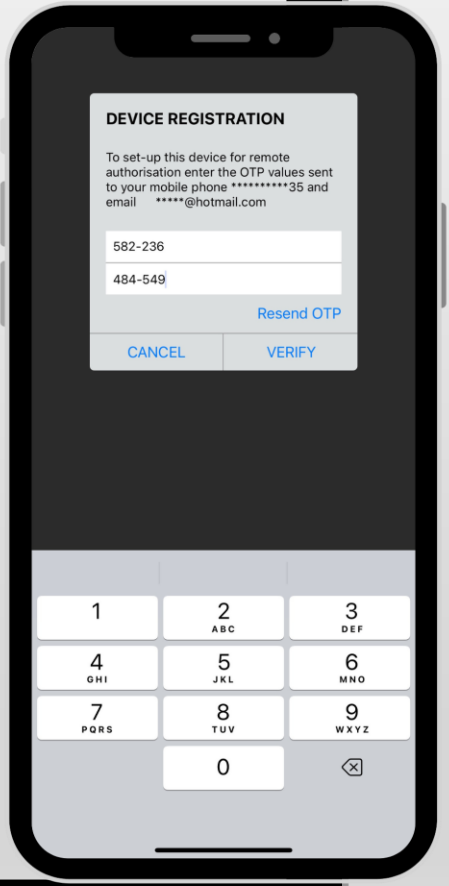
DEVICE REGISTRATION

To set-up this device for remote authorisation enter the OTP values sent to your mobile phone **********35 and email *****@hotmail.com

582-236

484-549

Resend OTP

CANCEL

VERIFY

1

2 ABC

3 DEF

4 GHI

5 JKL

6 MNO

7 PQRS

8 TUV

9 WXYZ

0